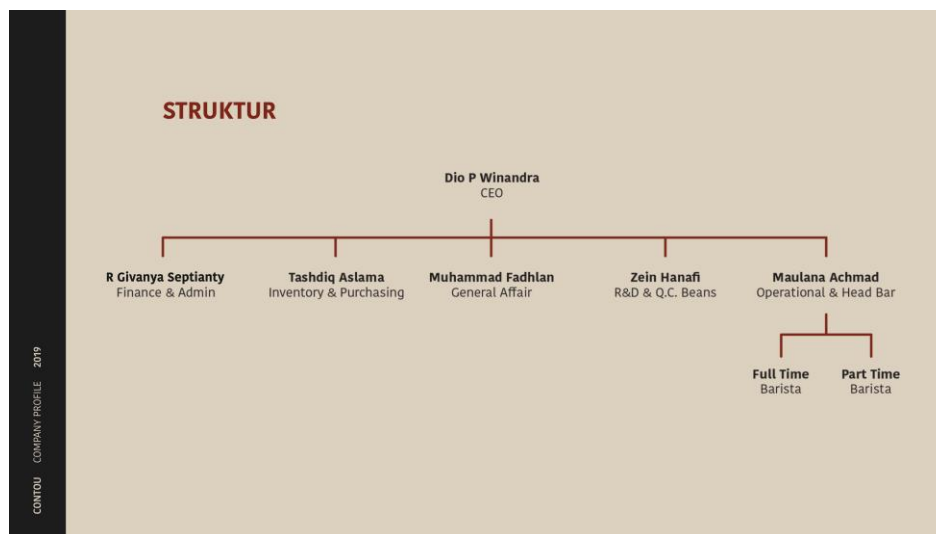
STRUKTUR

Dio P Winandra
CEO

R Givanya Septianty
Finance & Admin

Tashdiq Aslama
Inventory & Purchasing

Muhammad Fadhlan
General Affair

Zein Hanafi
R&D & Q.C. Beans

Maulana Achmad
Operational & Head Bar

Full Time
Barista

Part Time
Barista

CONTOU COMPANY PROFILE 2019